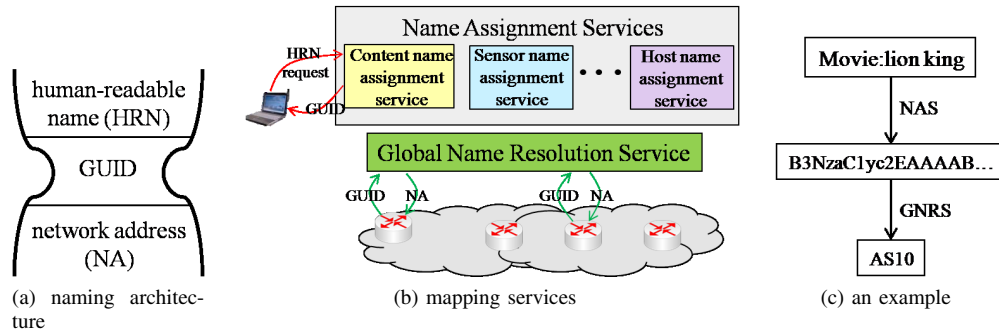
human-readable name (HRN)

GUID

network address (NA)

(a) naming architecture

Name Assignment Services

HRN request

GUID

Content name assignment service

Sensor name assignment service

• • •

Host name assignment service

Global Name Resolution Service

GUID NA

GUID NA

(b) mapping services

Movie:lion king

NAS

B3NzaC1yc2EAAAAB…

GNRS

AS10

(c) an example